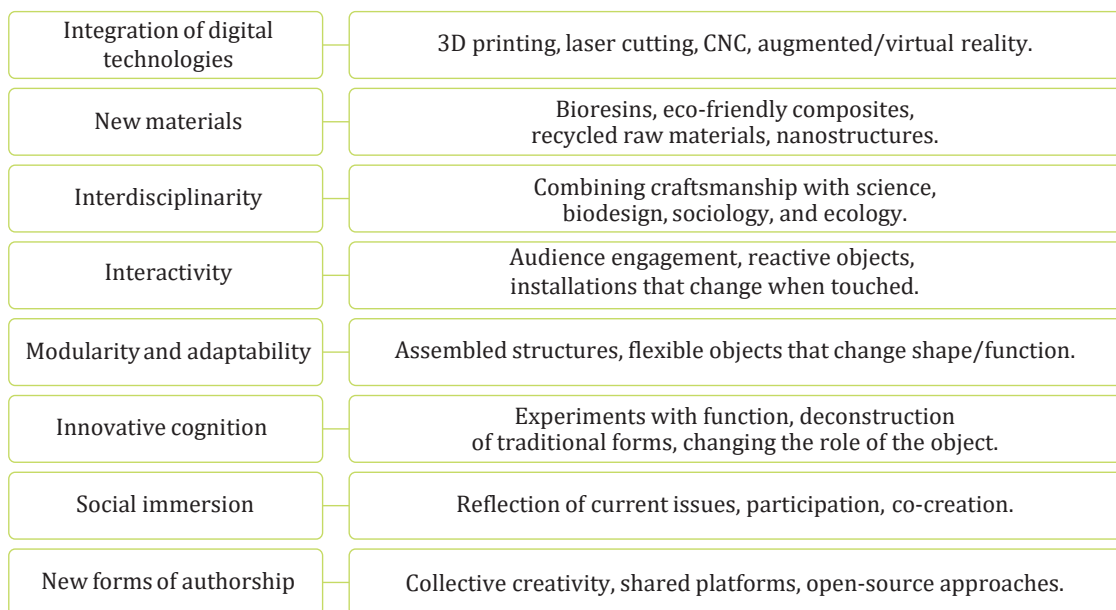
| | |
|---|---|
| Integration of digital technologies | 3D printing, laser cutting, CNC, augmented/virtual reality. |
| New materials | Bioresins, eco-friendly composites, recycled raw materials, nanostructures. |
| Interdisciplinarity | Combining craftsmanship with science, biodesign, sociology, and ecology. |
| Interactivity | Audience engagement, reactive objects, installations that change when touched. |
| Modularity and adaptability | Assembled structures, flexible objects that change shape/function. |
| Innovative cognition | Experiments with function, deconstruction of traditional forms, changing the role of the object. |
| Social immersion | Reflection of current issues, participation, co-creation. |
| New forms of authorship | Collective creativity, shared platforms, open-source approaches. |